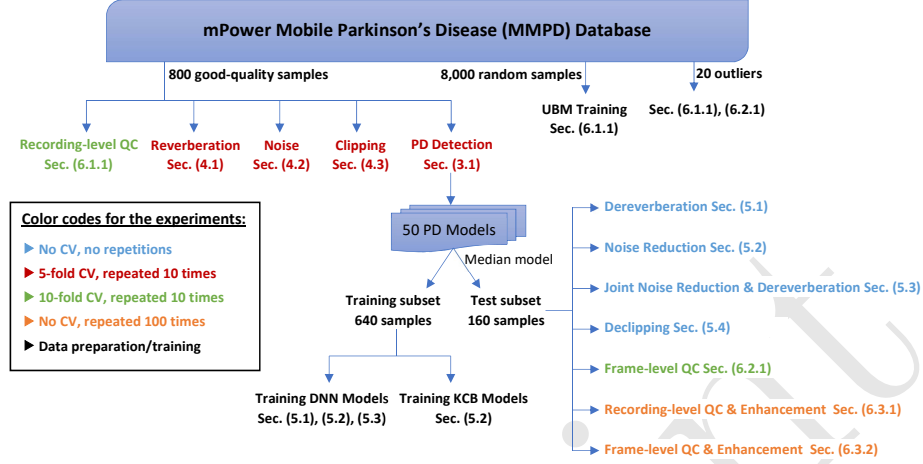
mPower Mobile Parkinson's Disease (MMPD) Database

800 good-quality samples

8,000 random samples

20 outliers

UBM Training
Sec. (6.1.1)

Sec. (6.1.1), (6.2.1)

Recording-level QC
Sec. (6.1.1)

Reverberation
Sec. (4.1)

Noise
Sec. (4.2)

Clipping
Sec. (4.3)

PD Detection
Sec. (3.1)

Color codes for the experiments:
No CV, no repetitions
5-fold CV, repeated 10 times
10-fold CV, repeated 10 times
No CV, repeated 100 times
Data preparation/training

50 PD Models

Median model

Training subset
640 samples

Test subset
160 samples

Training DNN Models
Sec. (5.1), (5.2), (5.3)

Training KCB Models
Sec. (5.2)

Dereverberation Sec. (5.1)

Noise Reduction Sec. (5.2)

Joint Noise Reduction & Dereverberation Sec. (5.3)

Declipping Sec. (5.4)

Frame-level QC Sec. (6.2.1)

Recording-level QC & Enhancement Sec. (6.3.1)

Frame-level QC & Enhancement Sec. (6.3.2)